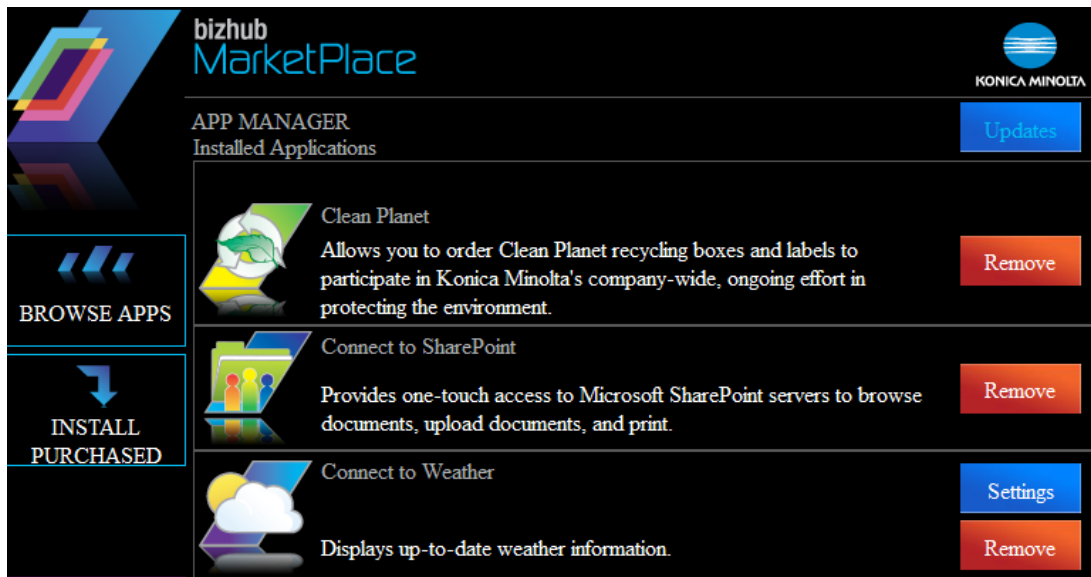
bizhub
MarketPlace

KONICA MINOLTA

APP MANAGER
Installed Applications

Updates

BROWSE APPS

INSTALL PURCHASED

Clean Planet
Allows you to order Clean Planet recycling boxes and labels to participate in Konica Minolta's company-wide, ongoing effort in protecting the environment.

Remove

Connect to SharePoint
Provides one-touch access to Microsoft SharePoint servers to browse documents, upload documents, and print.

Remove

Connect to Weather
Displays up-to-date weather information.

Settings

Remove